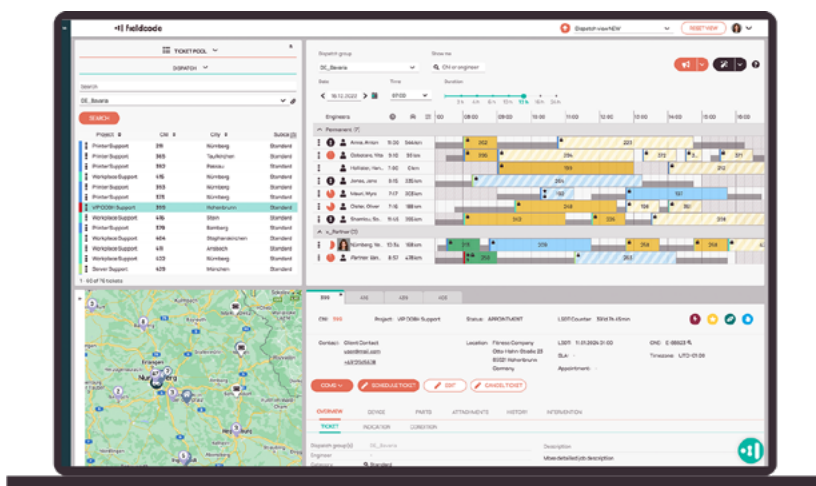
fieldcode

Dispatch view NEW

RESET VIEW

TICKET POOL

DISPATCH

Search

DE_Bavaria

SEARCH

| Project | CNI | City | Subcategory |
|---|---|---|---|
| Printer Support | 315 | Nürnberg | Standard |
| Printer Support | 365 | Taufkirchen | Standard |
| Printer Support | 393 | Passau | Standard |
| Workplace Support | 415 | Nürnberg | Standard |
| Printer Support | 395 | Nürnberg | Standard |
| Printer Support | 325 | Nürnberg | Standard |
| VIP DOBH Support | 399 | Hohenbrunn | Standard |
| Workplace Support | 415 | Stein | Standard |
| Printer Support | 273 | Bamberg | Standard |
| Workplace Support | 404 | Stephanskirchen | Standard |
| Workplace Support | 411 | Ansbach | Standard |
| Workplace Support | 423 | Nürnberg | Standard |
| Server Support | 429 | München | Standard |

1 - 50 of 76 tickets

Dispatch group

DE_Bavaria

Show me

CNI or engineer

Date

16.12.2023

Time

07:00

Duration

Engineers

Permanent

Anna, Anton

Cristiano, Via

Hofstein, Han

Jones, Jane

Meuer, Myra

Christ, Oliver

Shamtou, Sa

e_Partner

Nürnberg, Ye

Partner Ben

399 | 416 | 423 | 423

CNI: 399 Project: VIP DOBH Support Status: APPOINTMENT LSDT Counter: 30d 1h 45min

Contact: Client Contact user@mail.com

Location: Fitness Company Otto-Hahn-Straße 23 85521 Hohenbrunn Germany

LSDT: 11.01.2024 21:00

SLA: -

Appointment: -

CNC: E-68823

Timezone: UTC+01:00

COME

SCHEDULE TICKET

EDIT

CANCEL TICKET

OVERVIEW

DEVICE

PARTS

ATTACHMENTS

HISTORY

INFORMATION

TICKET

INDICATION

CONDITION

Dispatch group(s) DE_Bavaria

Engineer

Category Standard

Description

More detailed job description